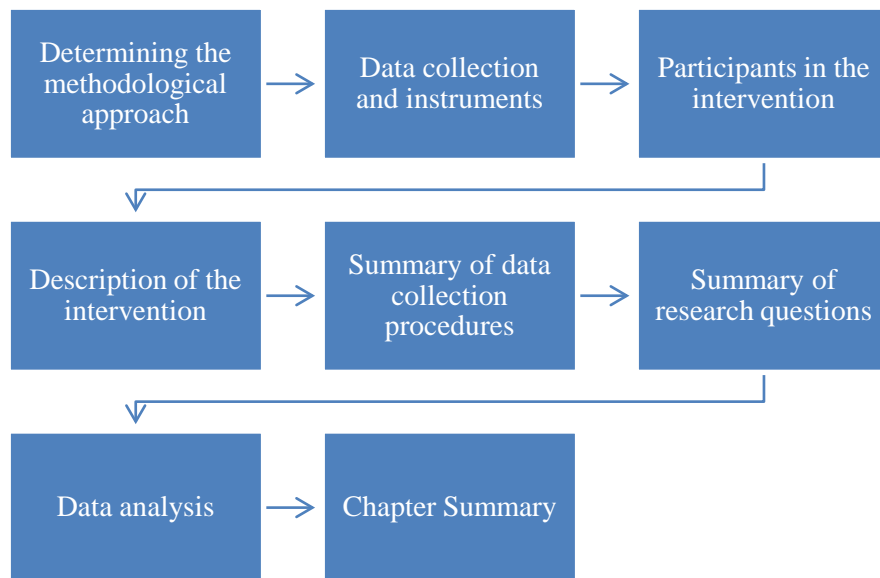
Determining the methodological approach

Data collection and instruments

Participants in the intervention

Description of the intervention

Summary of data collection procedures

Summary of research questions

Data analysis

Chapter Summary